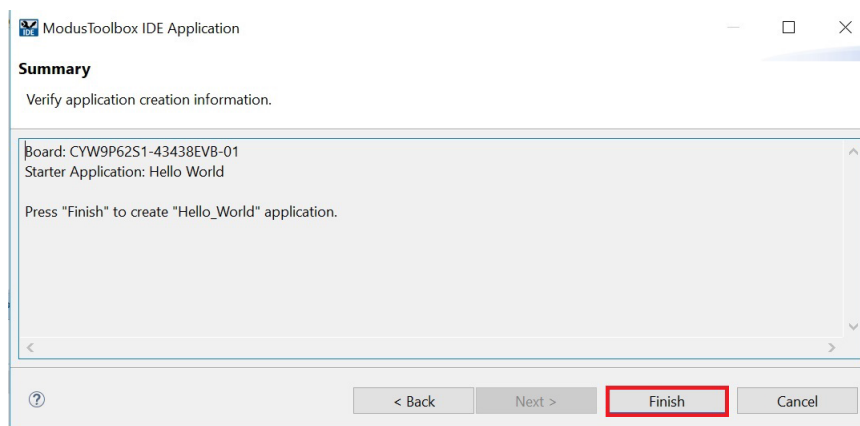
ModusToolbox IDE Application

Summary

Verify application creation information.

Board: CYW9P62S1-43438EVB-01
Starter Application: Hello World

Press "Finish" to create "Hello_World" application.

?

< Back

Next >

Finish

Cancel